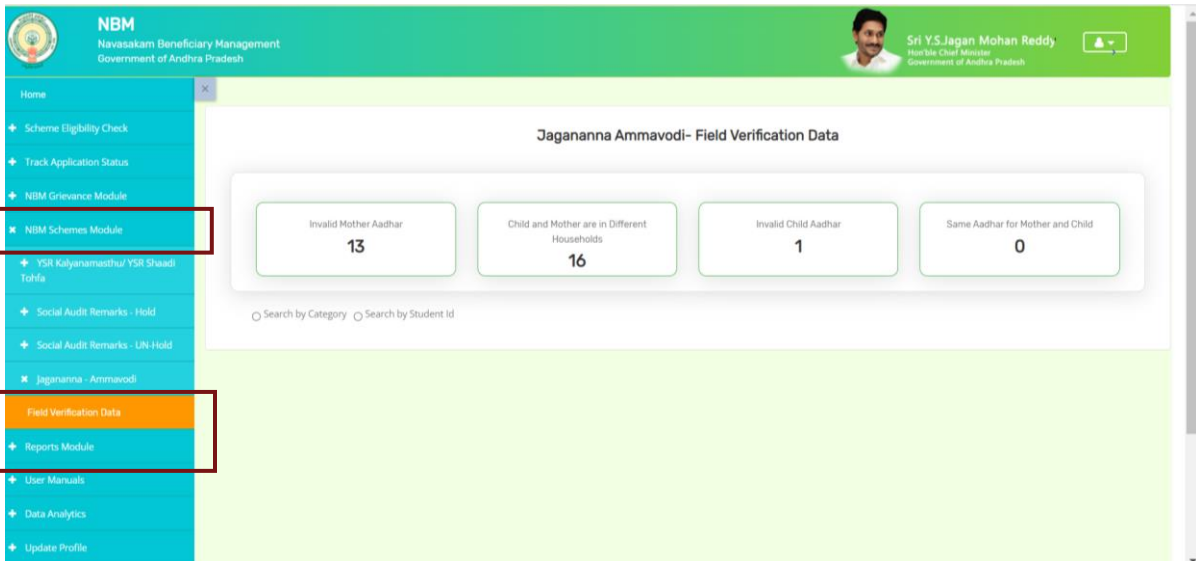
NBM
Navasakam Beneficiary Management
Government of Andhra Pradesh

Sri Y.S.Jagan Mohan Reddy
Hon'ble Chief Minister
Government of Andhra Pradesh

Home
Scheme Eligibility Check
Track Application Status
NBM Grievance Module
NBM Schemes Module
YSR Kalyanamasthu/ YSR Shaadi Tohfa
Social Audit Remarks - Hold
Social Audit Remarks - UN-Hold
Jagananna - Ammavodi
Field Verification Data
Reports Module
User Manuals
Data Analytics
Update Profile

Jagananna Ammavodi- Field Verification Data

Invalid Mother Aadhar
13

Child and Mother are in Different Households
16

Invalid Child Aadhar
1

Same Aadhar for Mother and Child
0

Search by Category
Search by Student Id